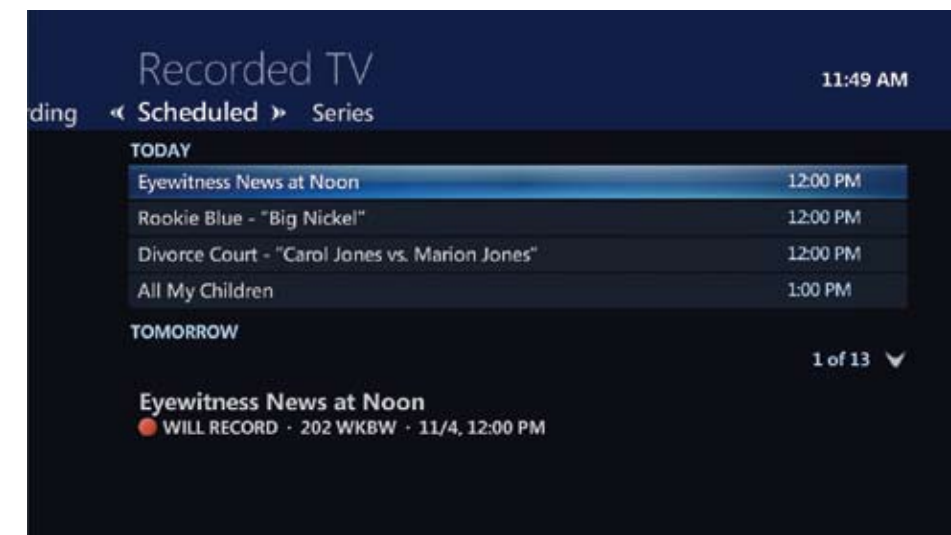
Recorded TV

11:49 AM

ding « Scheduled » Series

TODAY

| | |
|---|---|
| Eyewitness News at Noon | 12:00 PM |
| Rookie Blue - "Big Nickel" | 12:00 PM |
| Divorce Court - "Carol Jones vs. Marion Jones" | 12:00 PM |
| All My Children | 1:00 PM |

TOMORROW

1 of 13

Eyewitness News at Noon
WILL RECORD · 202 WKBW · 11/4, 12:00 PM